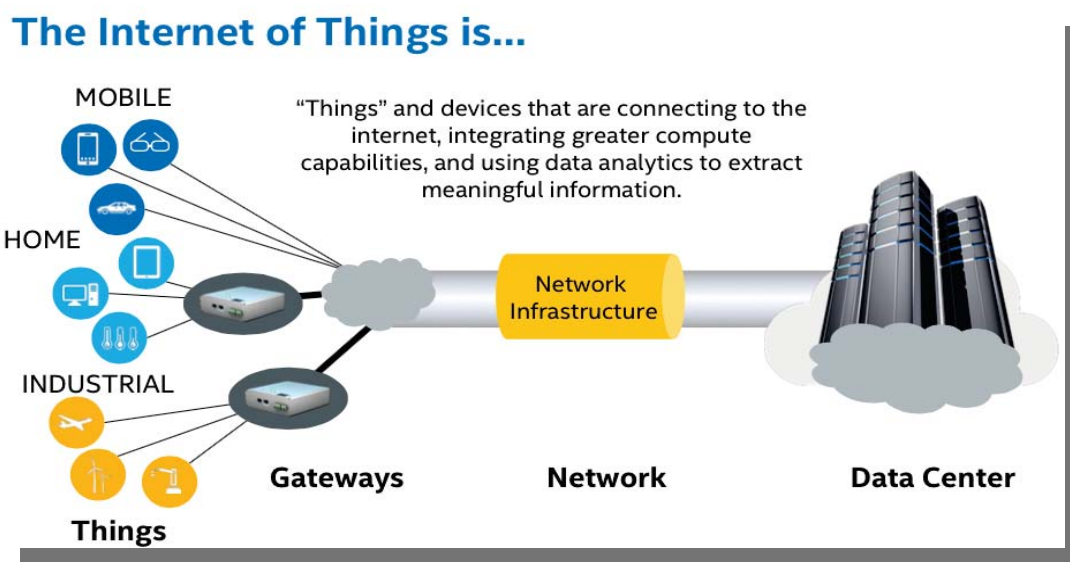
The Internet of Things is...

MOBILE

"Things" and devices that are connecting to the internet, integrating greater compute capabilities, and using data analytics to extract meaningful information.

HOME

Network Infrastructure

INDUSTRIAL

Gateways

Network

Data Center

Things